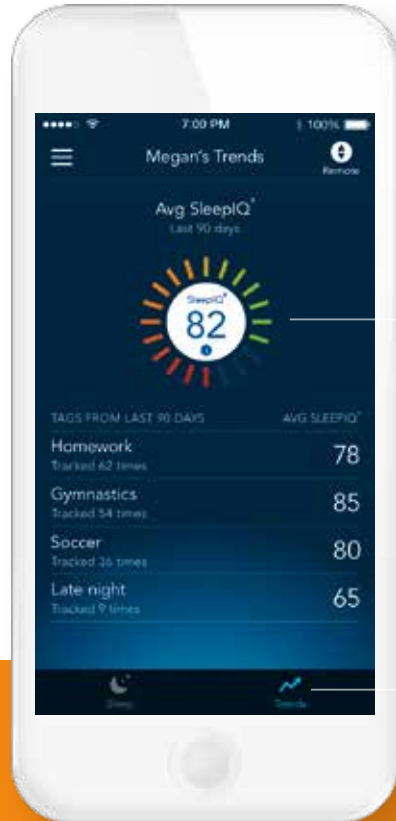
7:00 PM
100%
Megan's Trends
Remote
Avg SleepIQ®
Last 90 days
SleepIQ®
82
TAGS FROM LAST 90 DAYS
AVG SLEEPIQ®
Homework
Tracked 62 times
78
Gymnastics
Tracked 54 times
85
Soccer
Tracked 26 times
80
Late night
Tracked 9 times
65
Sleep
Trends